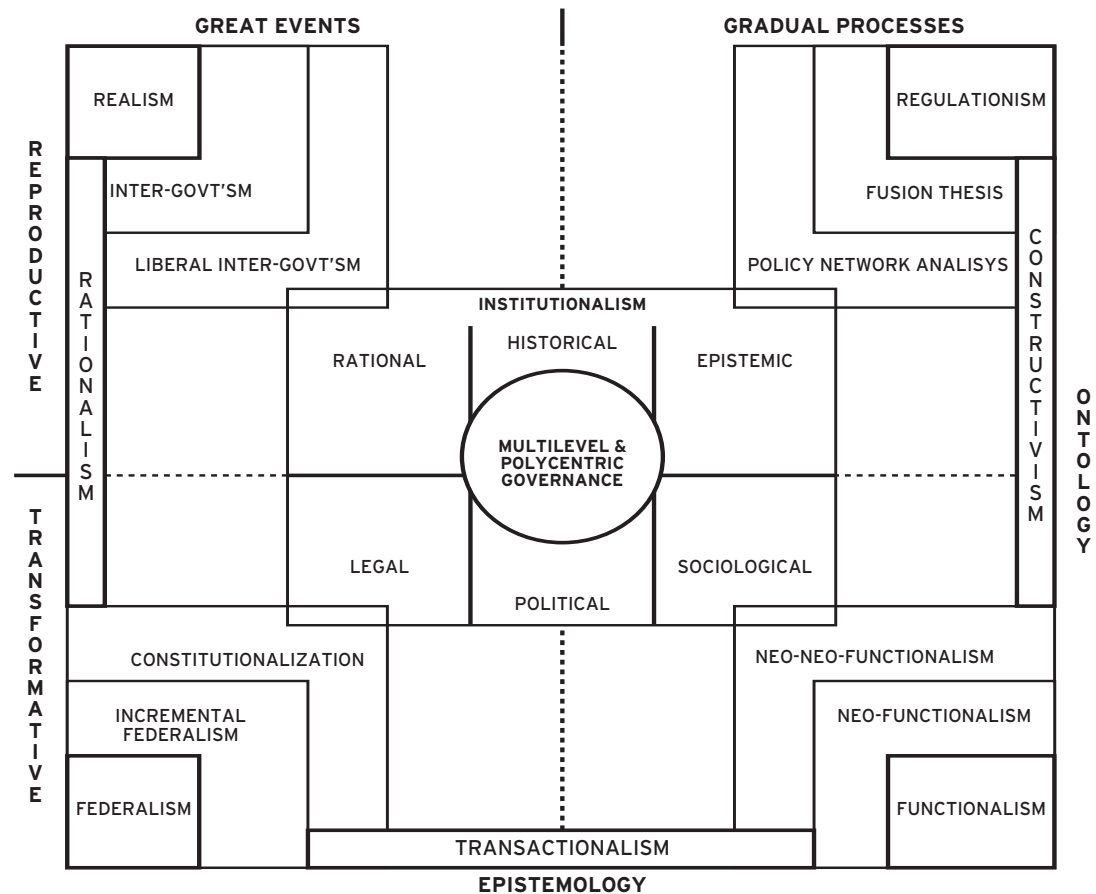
GREAT EVENTS

GRADUAL PROCESSES

REALISM

REGULATIONISM

INTER-GOVT'SM

FUSION THESIS

LIBERAL INTER-GOVT'SM

POLICY NETWORK ANALISYS

REPRODUCTIVE

RATIONALISM

CONSTRUCTIVISM

INSTITUTIONALISM

RATIONAL

HISTORICAL

EPISTEMIC

MULTILEVEL & POLYCENTRIC GOVERNANCE

ONTOLOGY

TRANSFORMATIVE

LEGAL

POLITICAL

SOCIOLOGICAL

CONSTITUTIONALIZATION

NEO-NEO-FUNCTIONALISM

INCREMENTAL FEDERALISM

NEO-FUNCTIONALISM

FEDERALISM

FUNCTIONALISM

TRANSACTIONALISM

EPISTEMOLOGY